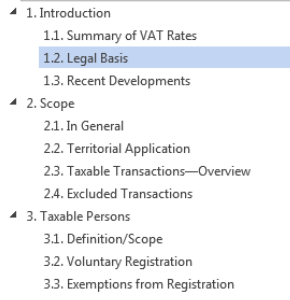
◢ 1. Introduction
1.1. Summary of VAT Rates
1.2. Legal Basis
1.3. Recent Developments
◢ 2. Scope
2.1. In General
2.2. Territorial Application
2.3. Taxable Transactions—Overview
2.4. Excluded Transactions
◢ 3. Taxable Persons
3.1. Definition/Scope
3.2. Voluntary Registration
3.3. Exemptions from Registration